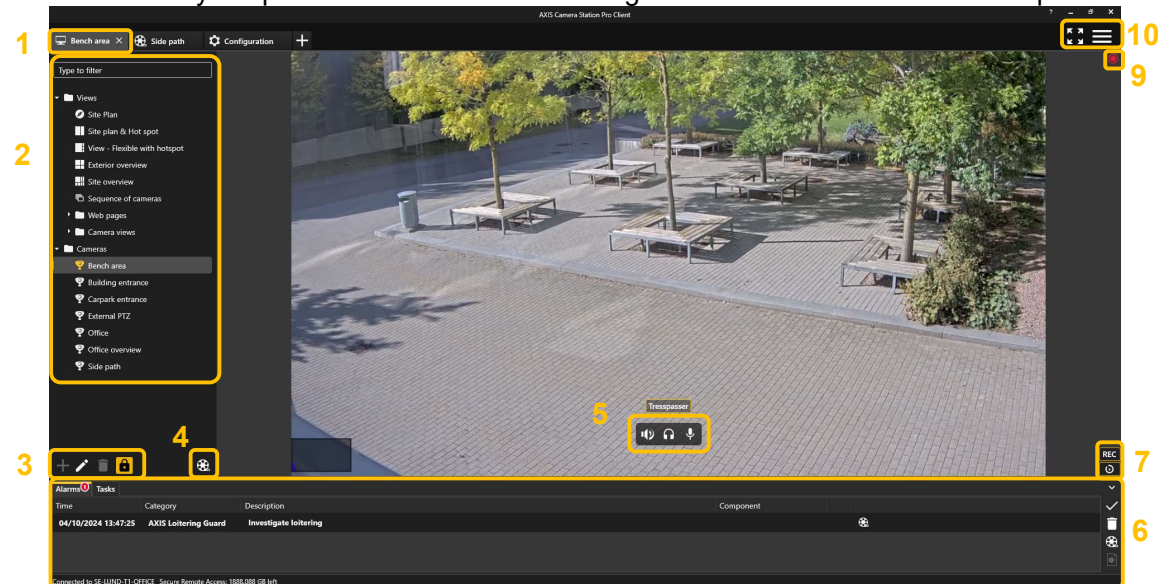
AXIS Camera Station Pro Client

1 Bench area Side path Configuration

10

9

2

Type to filter

Views
Site Plan
Site plan & Hot spot
View - Flexible with hotspot
Exterior overview
Site overview
Sequence of cameras
Web pages
Camera views
Cameras
Bench area
Building entrance
Carpark entrance
External PTZ
Office
Office overview
Side path

5 Tresspasser

3 4

7 REC

Alarms 1 Tasks

| Time | Category | Description | Component |
|---|---|---|---|
| 04/10/2024 13:47:25 | AXIS Loitering Guard | Investigate loitering | |

6

Connected to SE-LUND-T1-OFFICE Secure Remote Access: 1888.088 GB left